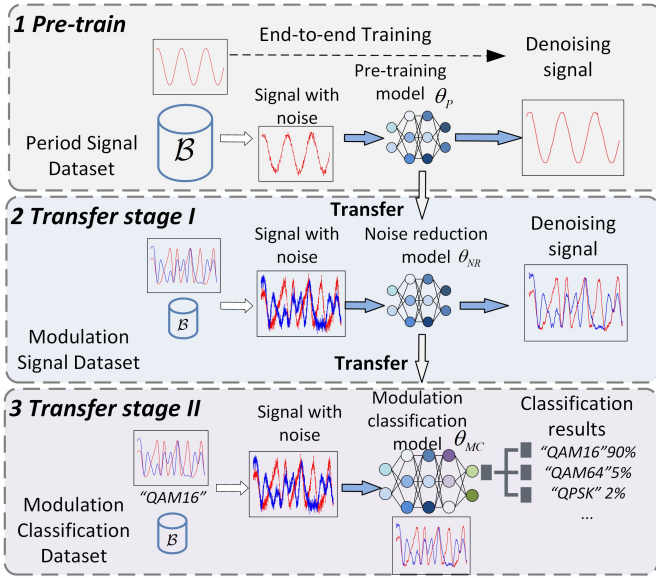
1 Pre-train

End-to-end Training

Denoising signal

Pre-training model $\theta_P$

Signal with noise

Period Signal Dataset

$\mathcal{B}$

Transfer

2 Transfer stage I

Signal with noise

Noise reduction model $\theta_{NR}$

Denoising signal

$\mathcal{B}$

Modulation Signal Dataset

Transfer

3 Transfer stage II

Signal with noise

Modulation classification model $\theta_{MC}$

Classification results

"QAM16"90%

"QAM64"5%

"QPSK" 2%

...

"QAM16"

Modulation Classification Dataset

$\mathcal{B}$